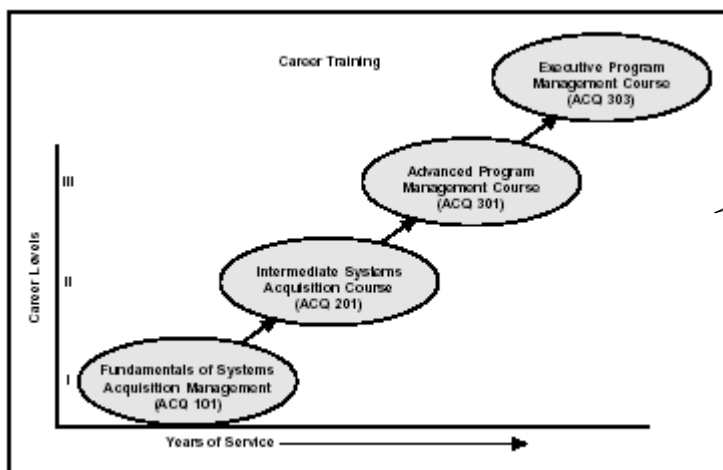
Career Training

Executive Program Management Course (ACQ 303)

III

Advanced Program Management Course (ACQ 301)

Career Levels

II

Intermediate Systems Acquisition Course (ACQ 201)

I

Fundamentals of Systems Acquisition Management (ACQ 101)

Years of Service